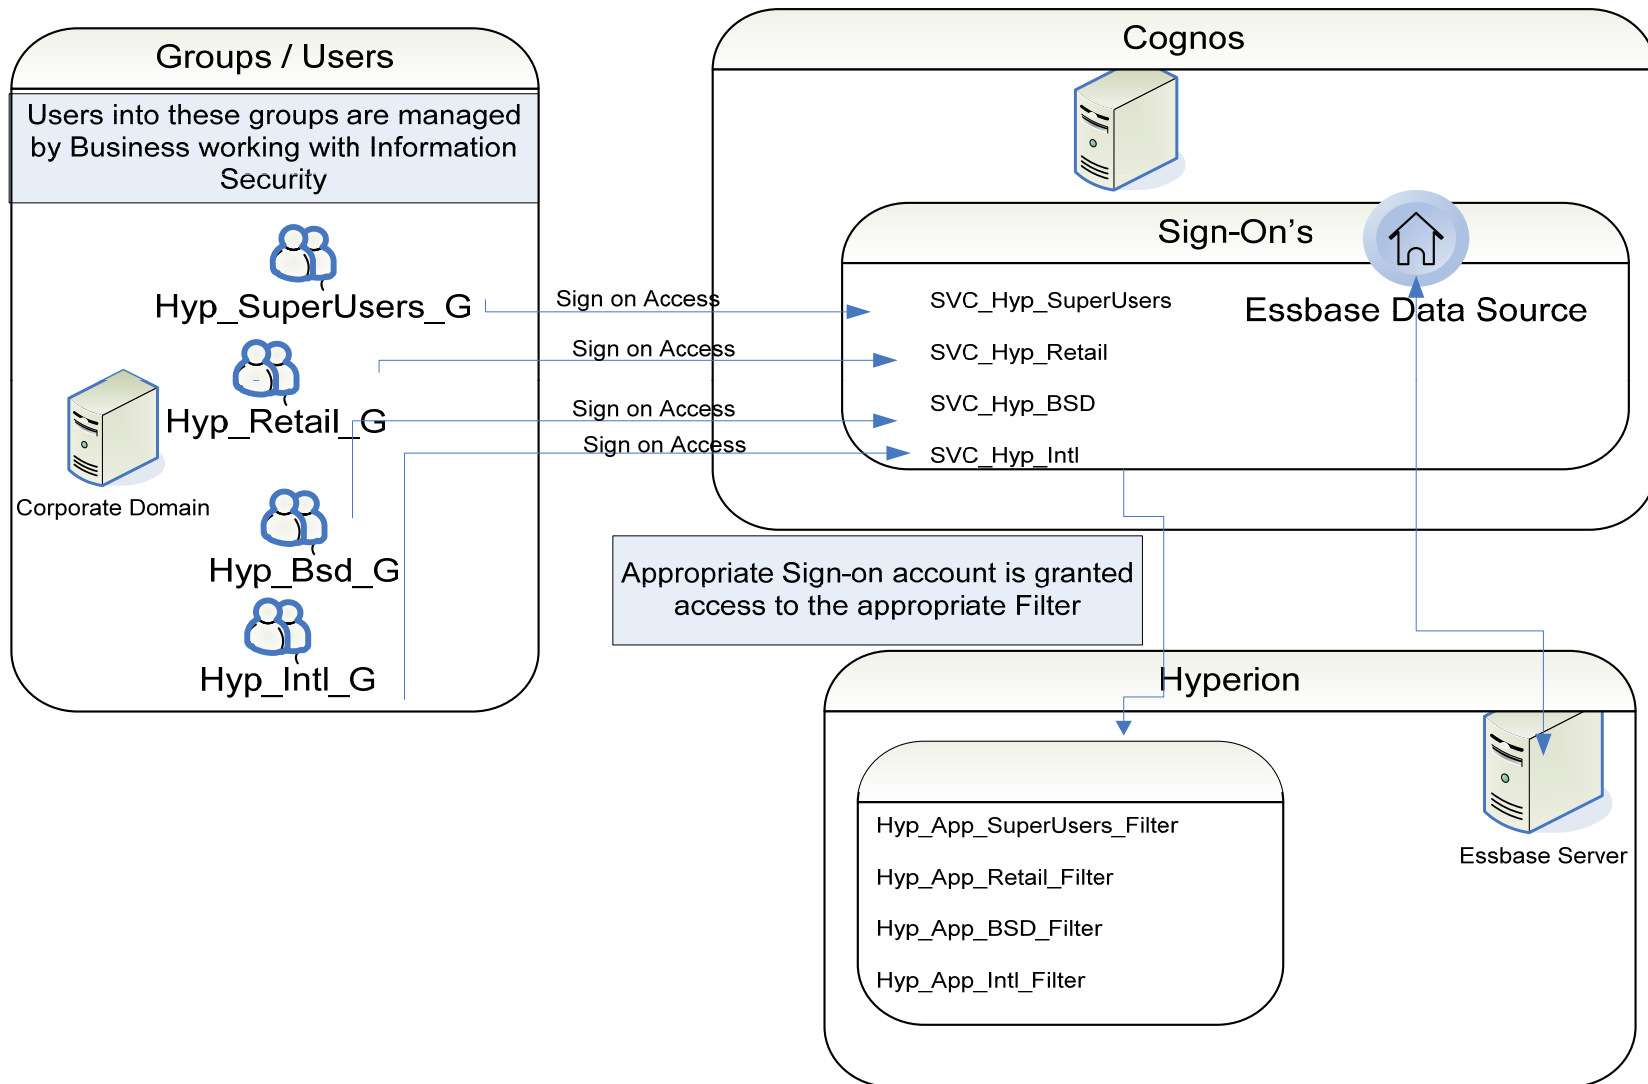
Groups / Users

Users into these groups are managed by Business working with Information Security

Hyp_SuperUsers_G

Hyp_Retail_G

Corporate Domain

Hyp_Bsd_G

Hyp_Intl_G

Sign on Access

Sign on Access

Sign on Access

Sign on Access

Cognos

Sign-On’s

SVC_Hyp_SuperUsers

SVC_Hyp_Retail

SVC_Hyp_BSD

SVC_Hyp_Intl

Essbase Data Source

Appropriate Sign-on account is granted access to the appropriate Filter

Hyperion

Hyp_App_SuperUsers_Filter

Hyp_App_Retail_Filter

Hyp_App_BSD_Filter

Hyp_App_Intl_Filter

Essbase Server